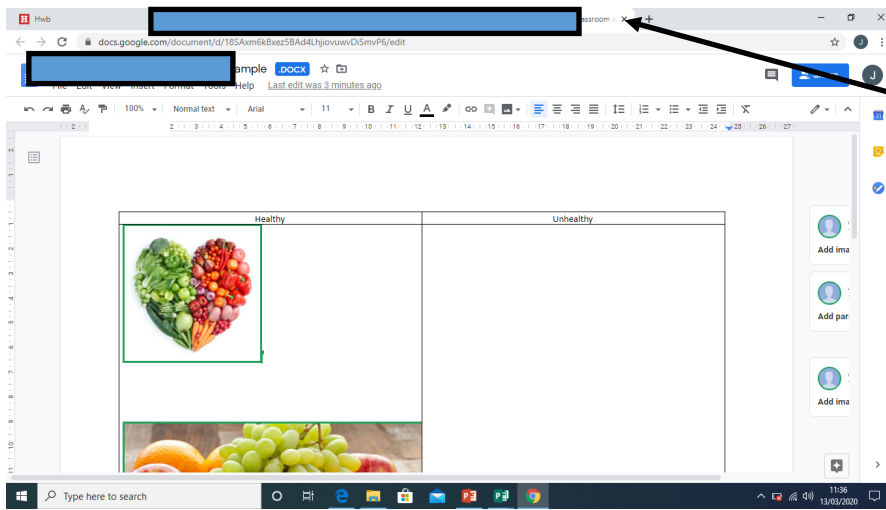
Hwb
assroom
docs.google.com/document/d/18SAxm6kBxez5BAd4LhjiovuwvDiSmvP6/edit
ample .DOCX
File Edit View Insert Format Tools Help Last edit was 3 minutes ago
100% Normal text Arial 11
B I U A
| Healthy | Unhealthy |
|---|---|
| | |
Add ima
Add par
Add ima
Type here to search
11:36
13/03/2020